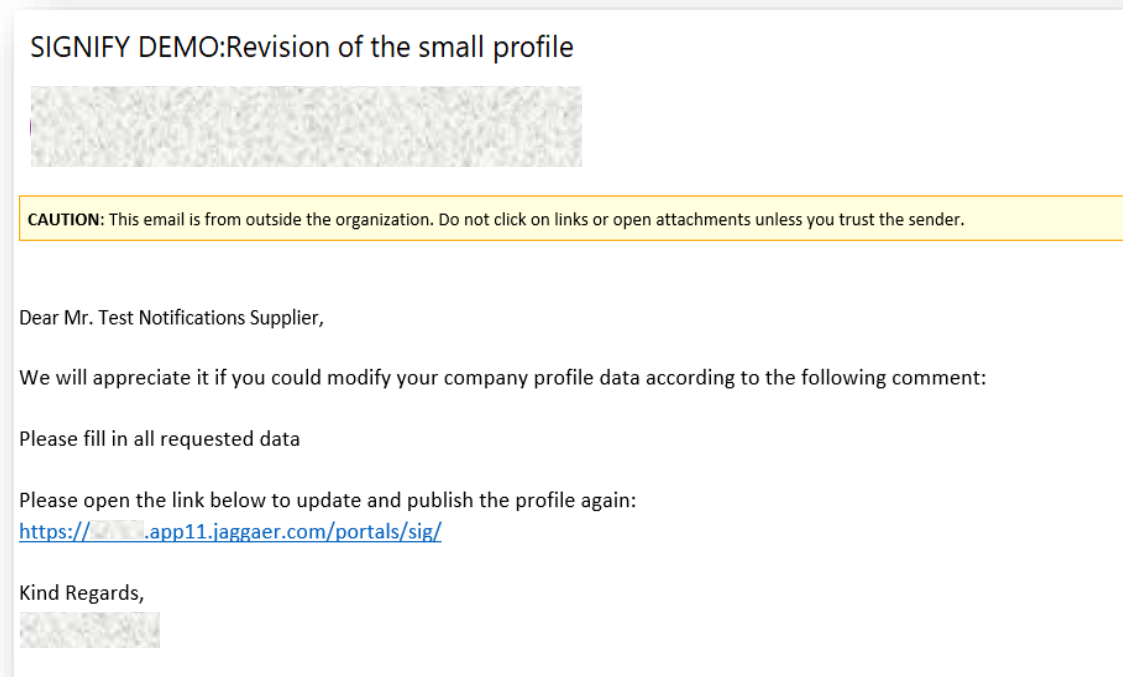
SIGNIFY DEMO:Revision of the small profile

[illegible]

**CAUTION:** This email is from outside the organization. Do not click on links or open attachments unless you trust the sender.

Dear Mr. Test Notifications Supplier,

We will appreciate it if you could modify your company profile data according to the following comment:

Please fill in all requested data

Please open the link below to update and publish the profile again:
https://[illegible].app11.jaggaer.com/portals/sig/

Kind Regards,
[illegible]